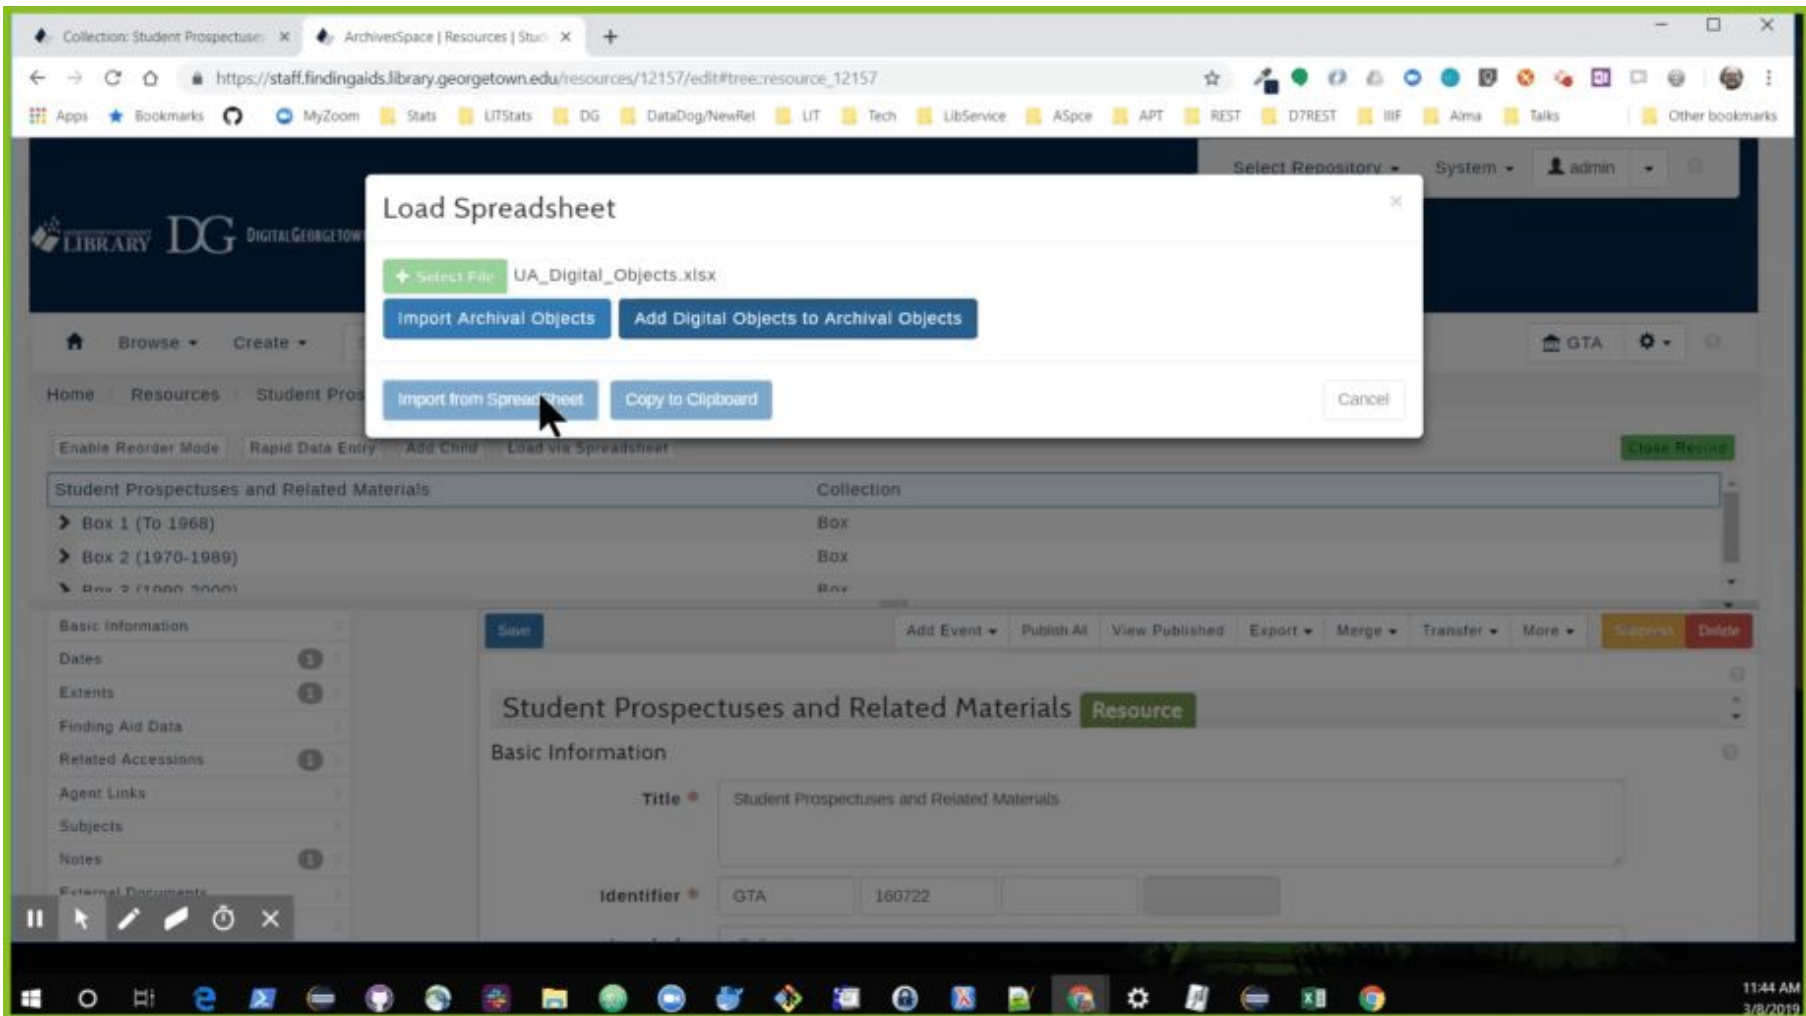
Collection: Student Prospectuse ×
ArchivesSpace | Resources | Stud ×
+

https://staff.findingaids.library.georgetown.edu/resources/12157/edit#tree::resource_12157

Apps Bookmarks MyZoom Stats LITStats DG DataDog/NewRel LIT Tech LibService ASpce APT REST D7REST IIIF Alma Talks Other bookmarks

Select Repository System admin

LIBRARY DG DIGITAL GEORGETOWN

Browse Create
GTA

Home Resources Student Pros

Enable Reorder Mode Rapid Data Entry Add Child Load via Spreadsheet
Close Record

| Student Prospectuses and Related Materials | Collection |
|---|---|
| Box 1 (To 1968) | Box |
| Box 2 (1970-1989) | Box |
| Box 3 (1990-2000) | Box |

Basic Information
Dates
Extents
Finding Aid Data
Related Accessions
Agent Links
Subjects
Notes
External Documents

Save
Add Event Publish All View Published Export Merge Transfer More Suppress Delete

Student Prospectuses and Related Materials Resource
Basic Information
Title * Student Prospectuses and Related Materials
Identifier * GTA 160722

Load Spreadsheet
×
Select File UA_Digital_Objects.xlsx
Import Archival Objects
Add Digital Objects to Archival Objects
Import from Spreadsheet
Copy to Clipboard
Cancel

11:44 AM
3/8/2019